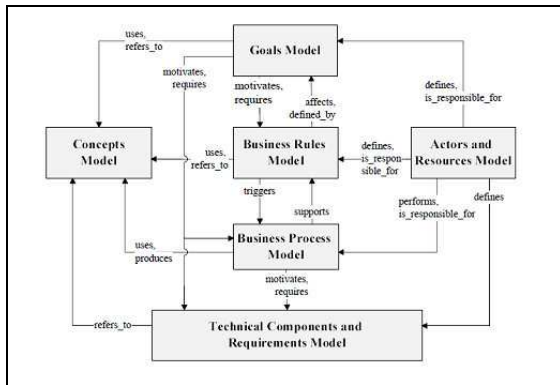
uses, refers_to

Goals Model

motivates, requires

motivates, requires

affects, defined_by

defines, is_responsible_for

Concepts Model

uses, refers_to

Business Rules Model

defines, is_responsible_for

Actors and Resources Model

triggers

supports

performs, is_responsible_for

defines

uses, produces

Business Process Model

motivates, requires

refers_to

Technical Components and Requirements Model